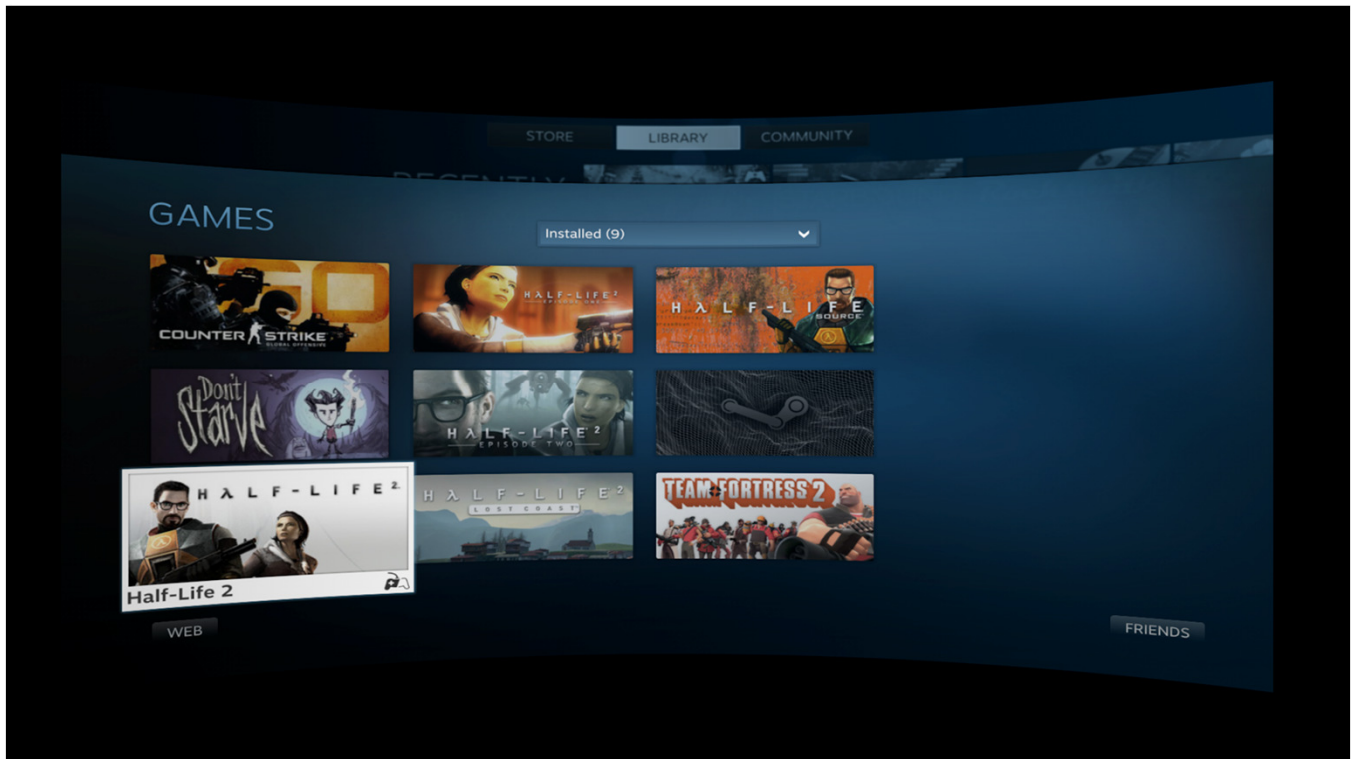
STORE LIBRARY COMMUNITY

RECENTLY

GAMES

Installed (9)

COUNTER STRIKE GLOBAL OFFENSIVE GO

HALF-LIFE 2 EPISODE ONE

HALF-LIFE SOURCE

Don't Starve

HALF-LIFE 2 EPISODE TWO

HALF-LIFE 2

Half-Life 2

HALF-LIFE 2 LOST COAST

TEAM FORTRESS 2

WEB

FRIENDS